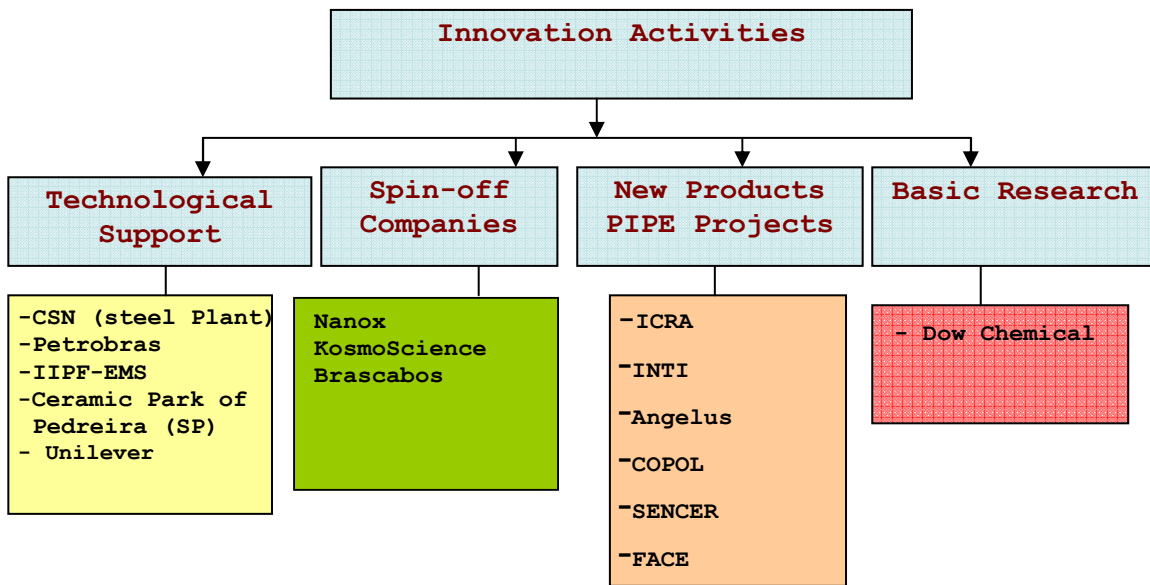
Innovation Activities

Technological Support

-CSN (steel Plant)
-Petrobras
-IIPF-EMS
-Ceramic Park of Pedreira (SP)
- Unilever

Spin-off Companies

Nanox
KosmoScience
Brascabos

New Products PIPE Projects

-ICRA
-INTI
-Angelus
-COPOL
-SENCER
-FACE

Basic Research

- Dow Chemical